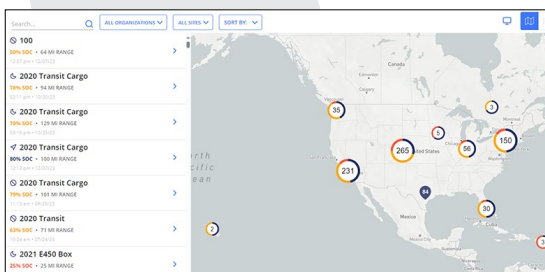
Search...

ALL ORGANIZATIONS

ALL SITES

SORT BY:

100
50% SOC • 64 MI RANGE
12:07 pm • 12/07/23

2020 Transit Cargo
78% SOC • 94 MI RANGE
12:27 pm • 10/30/23

2020 Transit Cargo
98% SOC • 129 MI RANGE
10:18 pm • 10/30/23

2020 Transit Cargo
80% SOC • 100 MI RANGE
12:12 pm • 12/07/23

2020 Transit Cargo
79% SOC • 101 MI RANGE
1:15 pm • 09/20/23

2020 Transit
63% SOC • 71 MI RANGE
10:34 am • 05/24/23

2021 E450 Box
25% SOC • 27 MI RANGE

Canada

United States

Mexico

orth
cific
ean

35
265
231
5
56
3
150
84
30
2